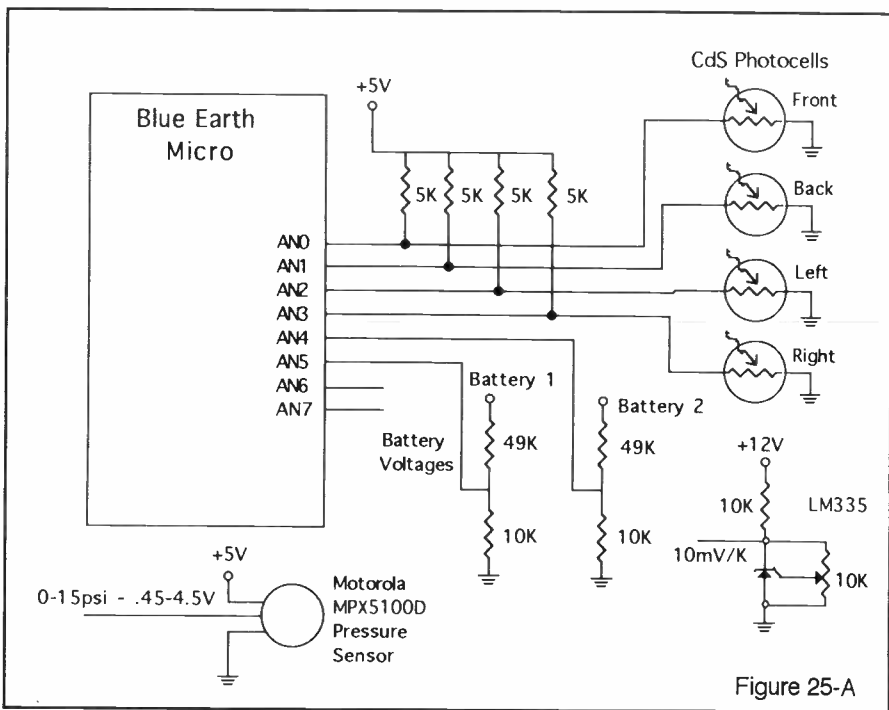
Blue Earth Micro

+5V

5K 5K 5K 5K

CdS Photocells

Front

Back

Left

Right

AN0
AN1
AN2
AN3
AN4
AN5
AN6
AN7

Battery 1

Battery 2

Battery Voltages

49K

10K

49K

10K

+12V

10K

LM335

10mV/K

10K

+5V

0-15psi - .45-4.5V

Motorola MPX5100D Pressure Sensor

Figure 25-A